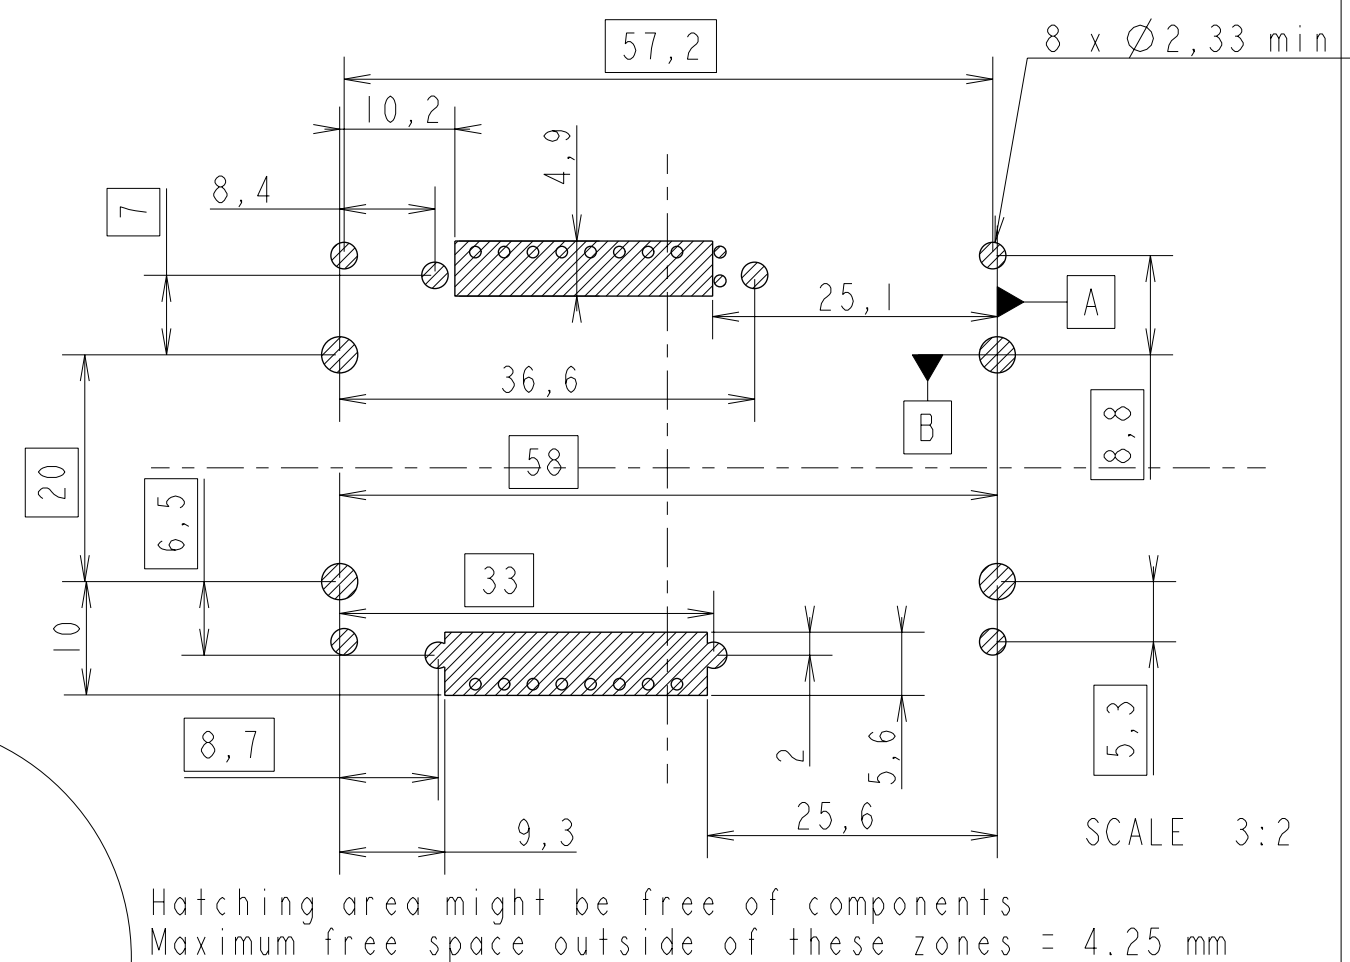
57,2

8 x $\varnothing$2,33 min

10,2

4,9

8,4

7

25,1

A

36,6

B

18,8

20

58

6,5

33

10

8,7

2

5,6

5,3

25,6

9,3

SCALE 3:2

Hatching area might be free of components
Maximum free space outside of these zones = 4.25 mm